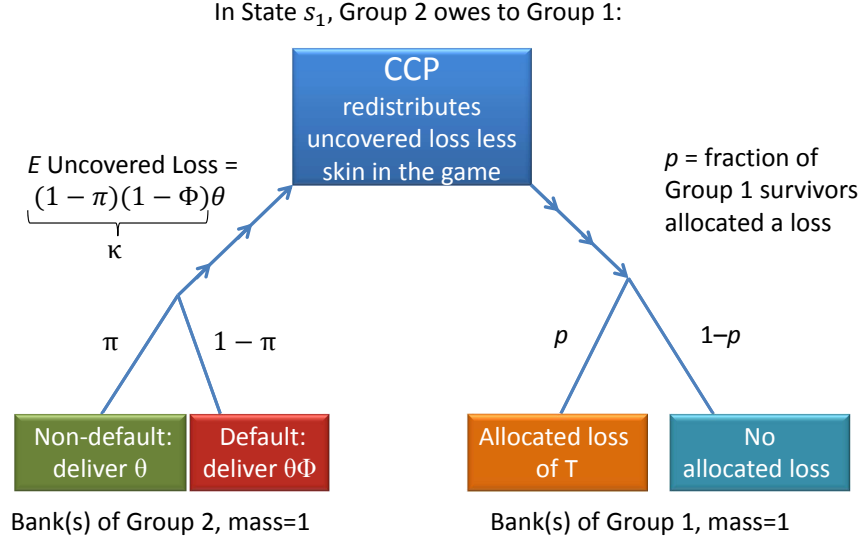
In State $s_1$, Group 2 owes to Group 1:

CCP
redistributes uncovered loss less skin in the game

$E$ Uncovered Loss = $\underbrace{(1-\pi)(1-\Phi)\theta}_{\kappa}$

$p$ = fraction of Group 1 survivors allocated a loss

π

$1-\pi$

$p$

1–$p$

Non-default: deliver θ

Default: deliver θΦ

Allocated loss of T

No allocated loss

Bank(s) of Group 2, mass=1

Bank(s) of Group 1, mass=1